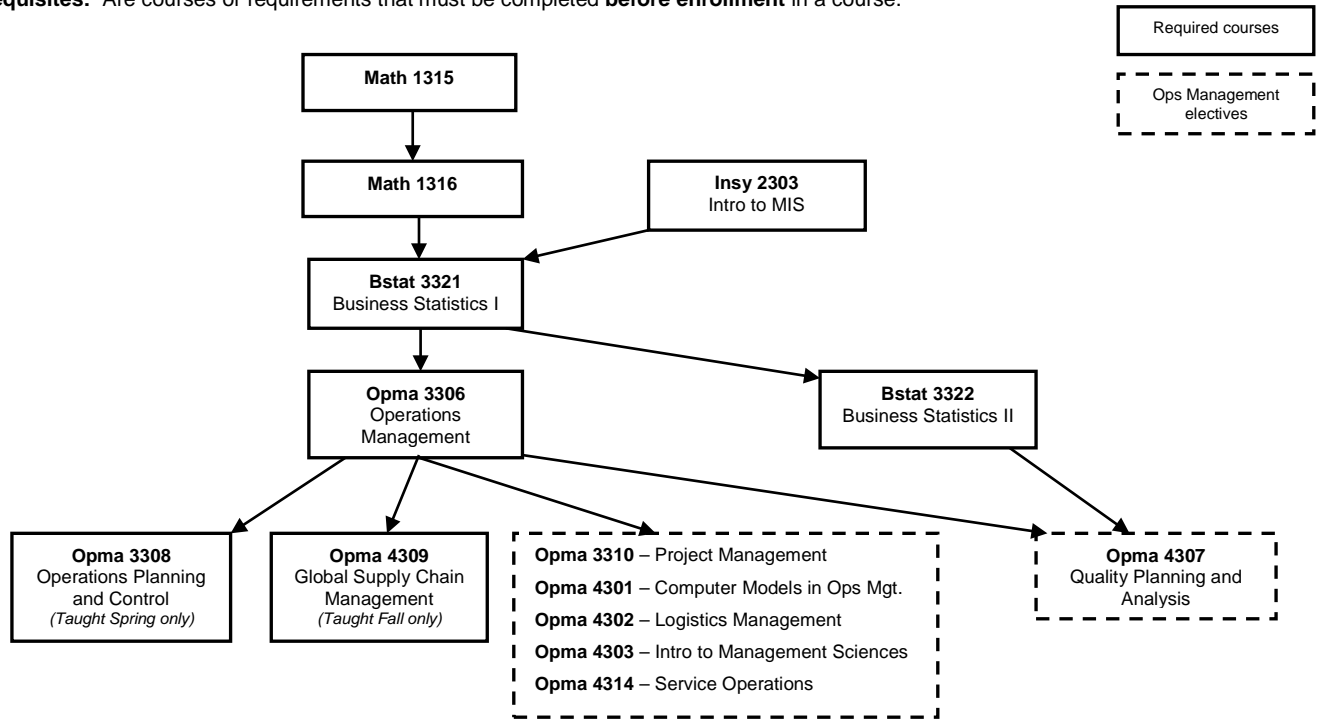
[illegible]equisites: Are courses or requirements that must be completed **before enrollment** in a course.

Required courses

Ops Management electives

**Math 1315**

**Math 1316**

**Insy 2303**
Intro to MIS

**Bstat 3321**
Business Statistics I

**Opma 3306**
Operations Management

**Bstat 3322**
Business Statistics II

**Opma 3308**
Operations Planning and Control
*(Taught Spring only)*

**Opma 4309**
Global Supply Chain Management
*(Taught Fall only)*

**Opma 3310** – Project Management
**Opma 4301** – Computer Models in Ops Mgt.
**Opma 4302** – Logistics Management
**Opma 4303** – Intro to Management Sciences
**Opma 4314** – Service Operations

**Opma 4307**
Quality Planning and Analysis